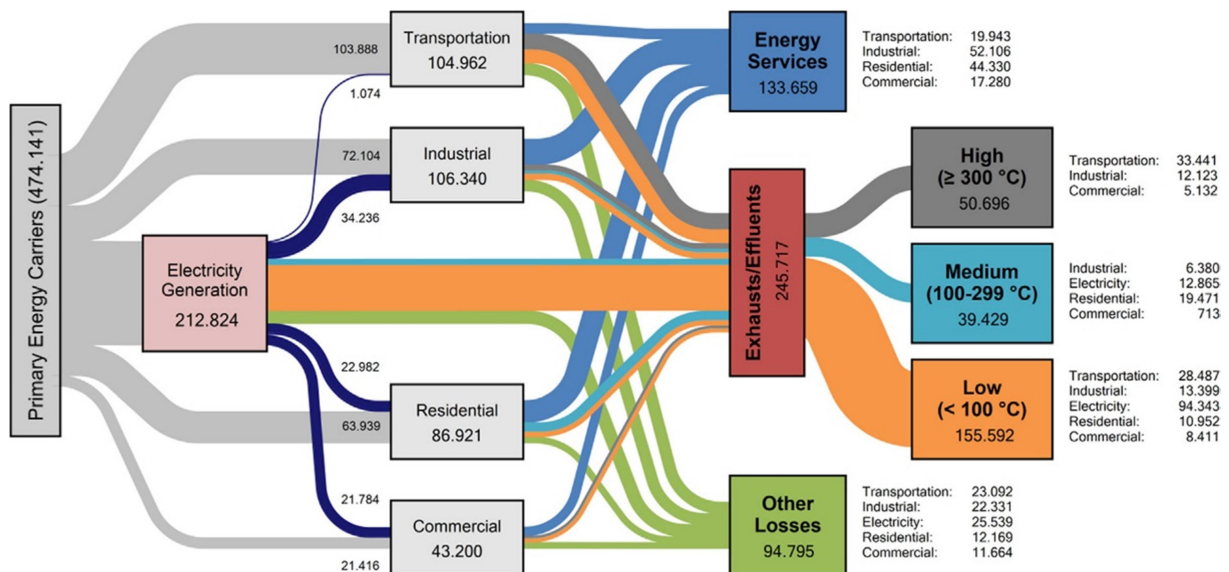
Primary Energy Carriers (474.141)

103.888

1.074

72.104

34.236

22.982

63.939

21.784

21.416

Transportation
104.962

Industrial
106.340

Electricity Generation
212.824

Residential
86.921

Commercial
43.200

Energy Services
133.659

| Transportation: | 19.943 |
|---|---|
| Industrial: | 52.106 |
| Residential: | 44.330 |
| Commercial: | 17.280 |

Exhausts/Effluents
245.717

High
(≥ 300 °C)
50.696

| Transportation: | 33.441 |
|---|---|
| Industrial: | 12.123 |
| Commercial: | 5.132 |

Medium
(100-299 °C)
39.429

| Industrial: | 6.380 |
|---|---|
| Electricity: | 12.865 |
| Residential: | 19.471 |
| Commercial: | 713 |

Low
(< 100 °C)
155.592

| Transportation: | 28.487 |
|---|---|
| Industrial: | 13.399 |
| Electricity: | 94.343 |
| Residential: | 10.952 |
| Commercial: | 8.411 |

Other Losses
94.795

| Transportation: | 23.092 |
|---|---|
| Industrial: | 22.331 |
| Electricity: | 25.539 |
| Residential: | 12.169 |
| Commercial: | 11.664 |